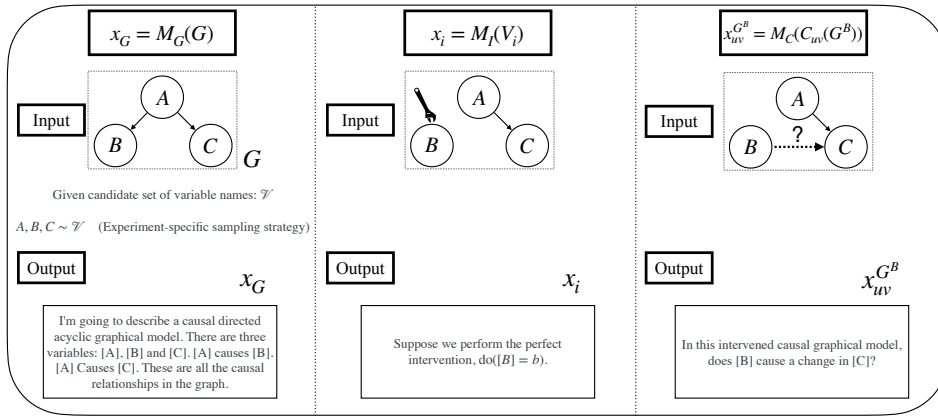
$x_G = M_G(G)$

Input

A

B

C

$G$

Given candidate set of variable names: $\mathscr{V}$

$A, B, C \sim \mathscr{V}$ (Experiment-specific sampling strategy)

Output

$x_G$

I'm going to describe a causal directed acyclic graphical model. There are three variables: [A], [B] and [C]. [A] causes [B]. [A] Causes [C]. These are all the causal relationships in the graph.

$x_i = M_I(V_i)$

Input

A

B

C

Output

$x_i$

Suppose we perform the perfect intervention, do([B] = $b$).

$x_{uv}^{G^B} = M_C(C_{uv}(G^B))$

Input

A

B

?

C

Output

$x_{uv}^{G^B}$

In this intervened causal graphical model, does [B] cause a change in [C]?